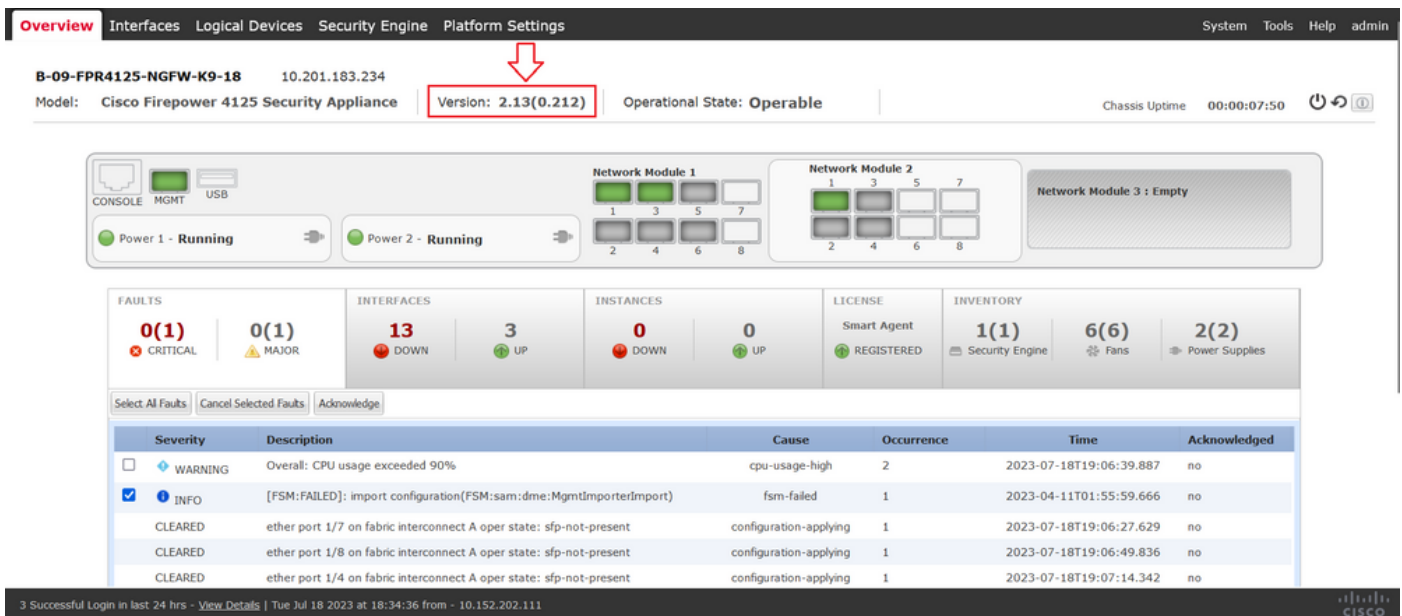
Overview Interfaces Logical Devices Security Engine Platform Settings System Tools Help admin

B-09-FPR4125-NGFW-K9-18 10.201.183.234
Model: Cisco Firepower 4125 Security Appliance Version: 2.13(0.212) Operational State: Operable Chassis Uptime 00:00:07:50

CONSOLE MGMT USB
Power 1 - Running
Power 2 - Running
Network Module 1
1 3 5 7
2 4 6 8
Network Module 2
1 3 5 7
2 4 6 8
Network Module 3 : Empty

FAULTS
0(1) CRITICAL
0(1) MAJOR
INTERFACES
13 DOWN
3 UP
INSTANCES
0 DOWN
0 UP
LICENSE
Smart Agent
REGISTERED
INVENTORY
1(1) Security Engine
6(6) Fans
2(2) Power Supplies

Select All Faults Cancel Selected Faults Acknowledge

| | Severity | Description | Cause | Occurrence | Time | Acknowledged |
|---|---|---|---|---|---|---|
| | WARNING | Overall: CPU usage exceeded 90% | cpu-usage-high | 2 | 2023-07-18T19:06:39.887 | no |
| | INFO | [FSM:FAILED]: import configuration(FSM:sam:dme:MgmtImporterImport) | fsm-failed | 1 | 2023-04-11T01:55:59.666 | no |
| | CLEARED | ether port 1/7 on fabric interconnect A oper state: sfp-not-present | configuration-applying | 1 | 2023-07-18T19:06:27.629 | no |
| | CLEARED | ether port 1/8 on fabric interconnect A oper state: sfp-not-present | configuration-applying | 1 | 2023-07-18T19:06:49.836 | no |
| | CLEARED | ether port 1/4 on fabric interconnect A oper state: sfp-not-present | configuration-applying | 1 | 2023-07-18T19:07:14.342 | no |

3 Successful Login in last 24 hrs - View Details | Tue Jul 18 2023 at 18:34:36 from - 10.152.202.111
cisco